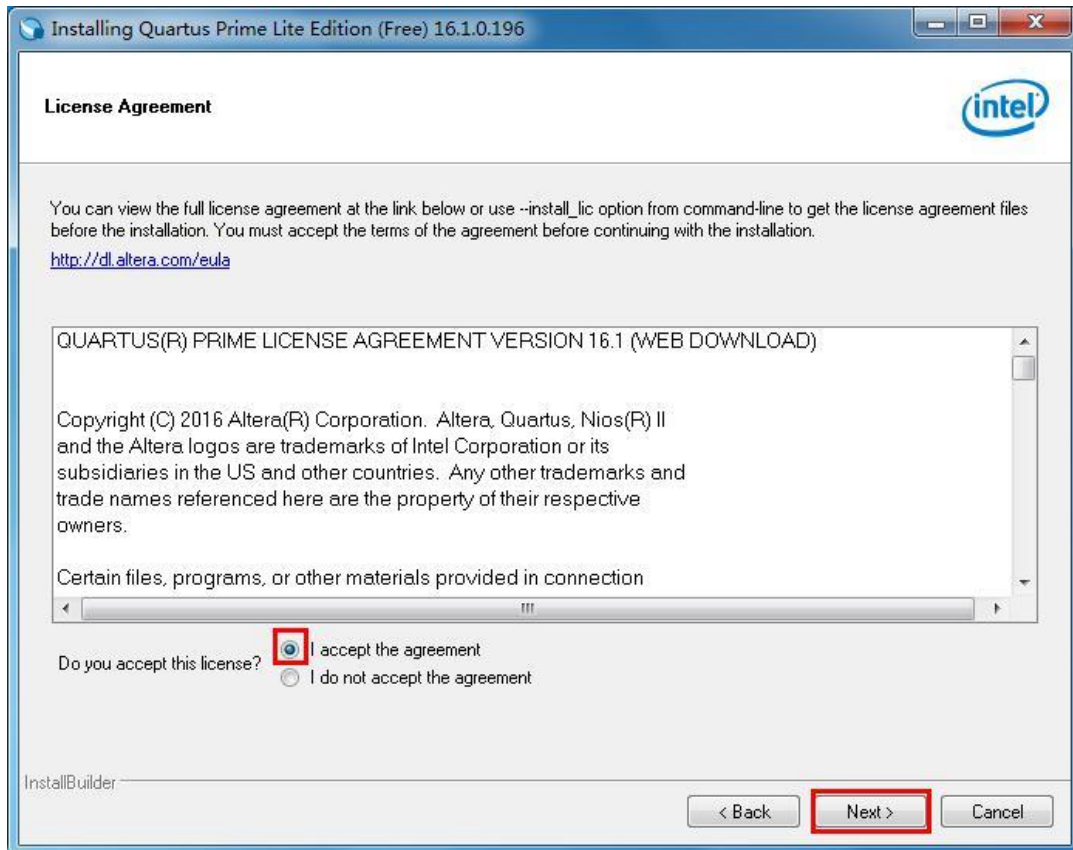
Installing Quartus Prime Lite Edition (Free) 16.1.0.196

License Agreement

intel

You can view the full license agreement at the link below or use --install_lic option from command-line to get the license agreement files before the installation. You must accept the terms of the agreement before continuing with the installation.

http://dl.altera.com/eula

QUARTUS(R) PRIME LICENSE AGREEMENT VERSION 16.1 (WEB DOWNLOAD)

Copyright (C) 2016 Altera(R) Corporation. Altera, Quartus, Nios(R) II and the Altera logos are trademarks of Intel Corporation or its subsidiaries in the US and other countries. Any other trademarks and trade names referenced here are the property of their respective owners.

Certain files, programs, or other materials provided in connection

Do you accept this license?

I accept the agreement

I do not accept the agreement

InstallBuilder

< Back

Next >

Cancel